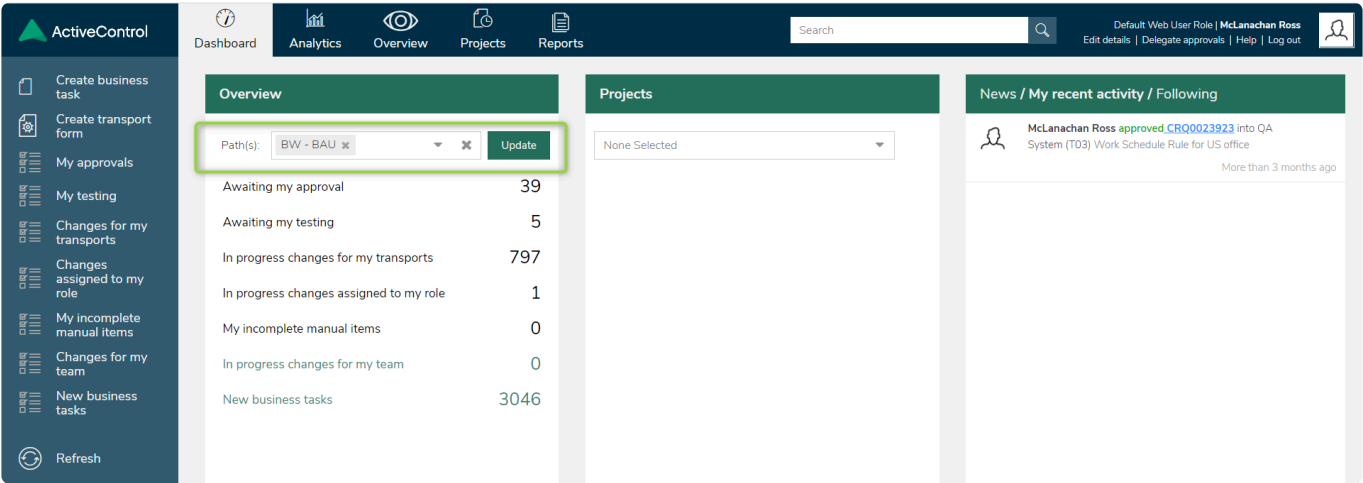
ActiveControl

Dashboard Analytics Overview Projects Reports

Search

Default Web User Role | McLanachan Ross
Edit details | Delegate approvals | Help | Log out

Create business task
Create transport form
My approvals
My testing
Changes for my transports
Changes assigned to my role
My incomplete manual items
Changes for my team
New business tasks
Refresh

Overview

Path(s): BW - BAU Update

| | |
|---|---|
| Awaiting my approval | 39 |
| Awaiting my testing | 5 |
| In progress changes for my transports | 797 |
| In progress changes assigned to my role | 1 |
| My incomplete manual items | 0 |
| In progress changes for my team | 0 |
| New business tasks | 3046 |

Projects

None Selected

News / My recent activity / Following

McLanachan Ross approved CRQ0023923 into QA System (T03) Work Schedule Rule for US office
More than 3 months ago